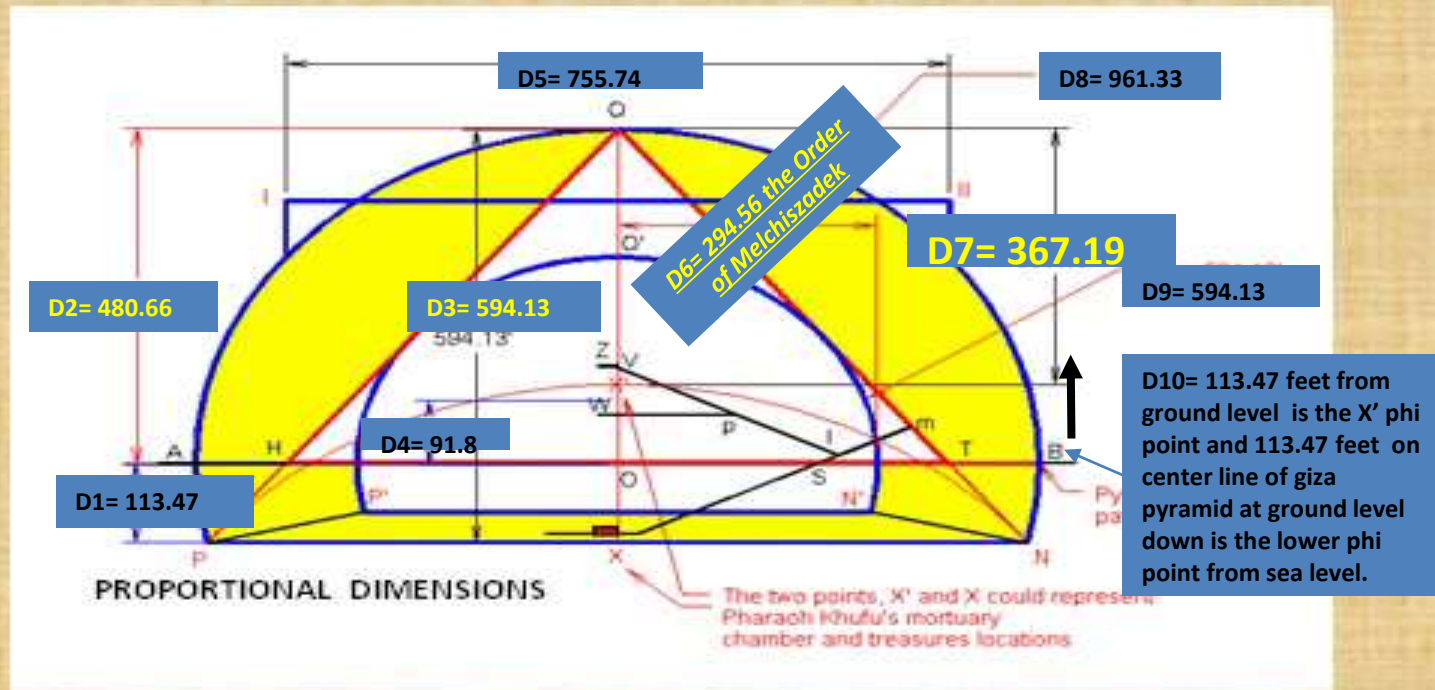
D5= 755.74

D8= 961.33

D6= 294.56 the Order of Melchiszadek

Q

I

II

Q'

D7= 367.19

D2= 480.66

D3= 594.13

D9= 594.13

594.13'

Z V

W

X'

P

m

I

D4= 91.8

A

H

T

B

O

S

D1= 113.47

P'

N'

P

X

N

Py pa

D10= 113.47 feet from ground level is the X' phi point and 113.47 feet on center line of giza pyramid at ground level down is the lower phi point from sea level.

PROPORTIONAL DIMENSIONS

The two points, X' and X could represent Pharaoh Khufu's mortuary chamber and treasures locations